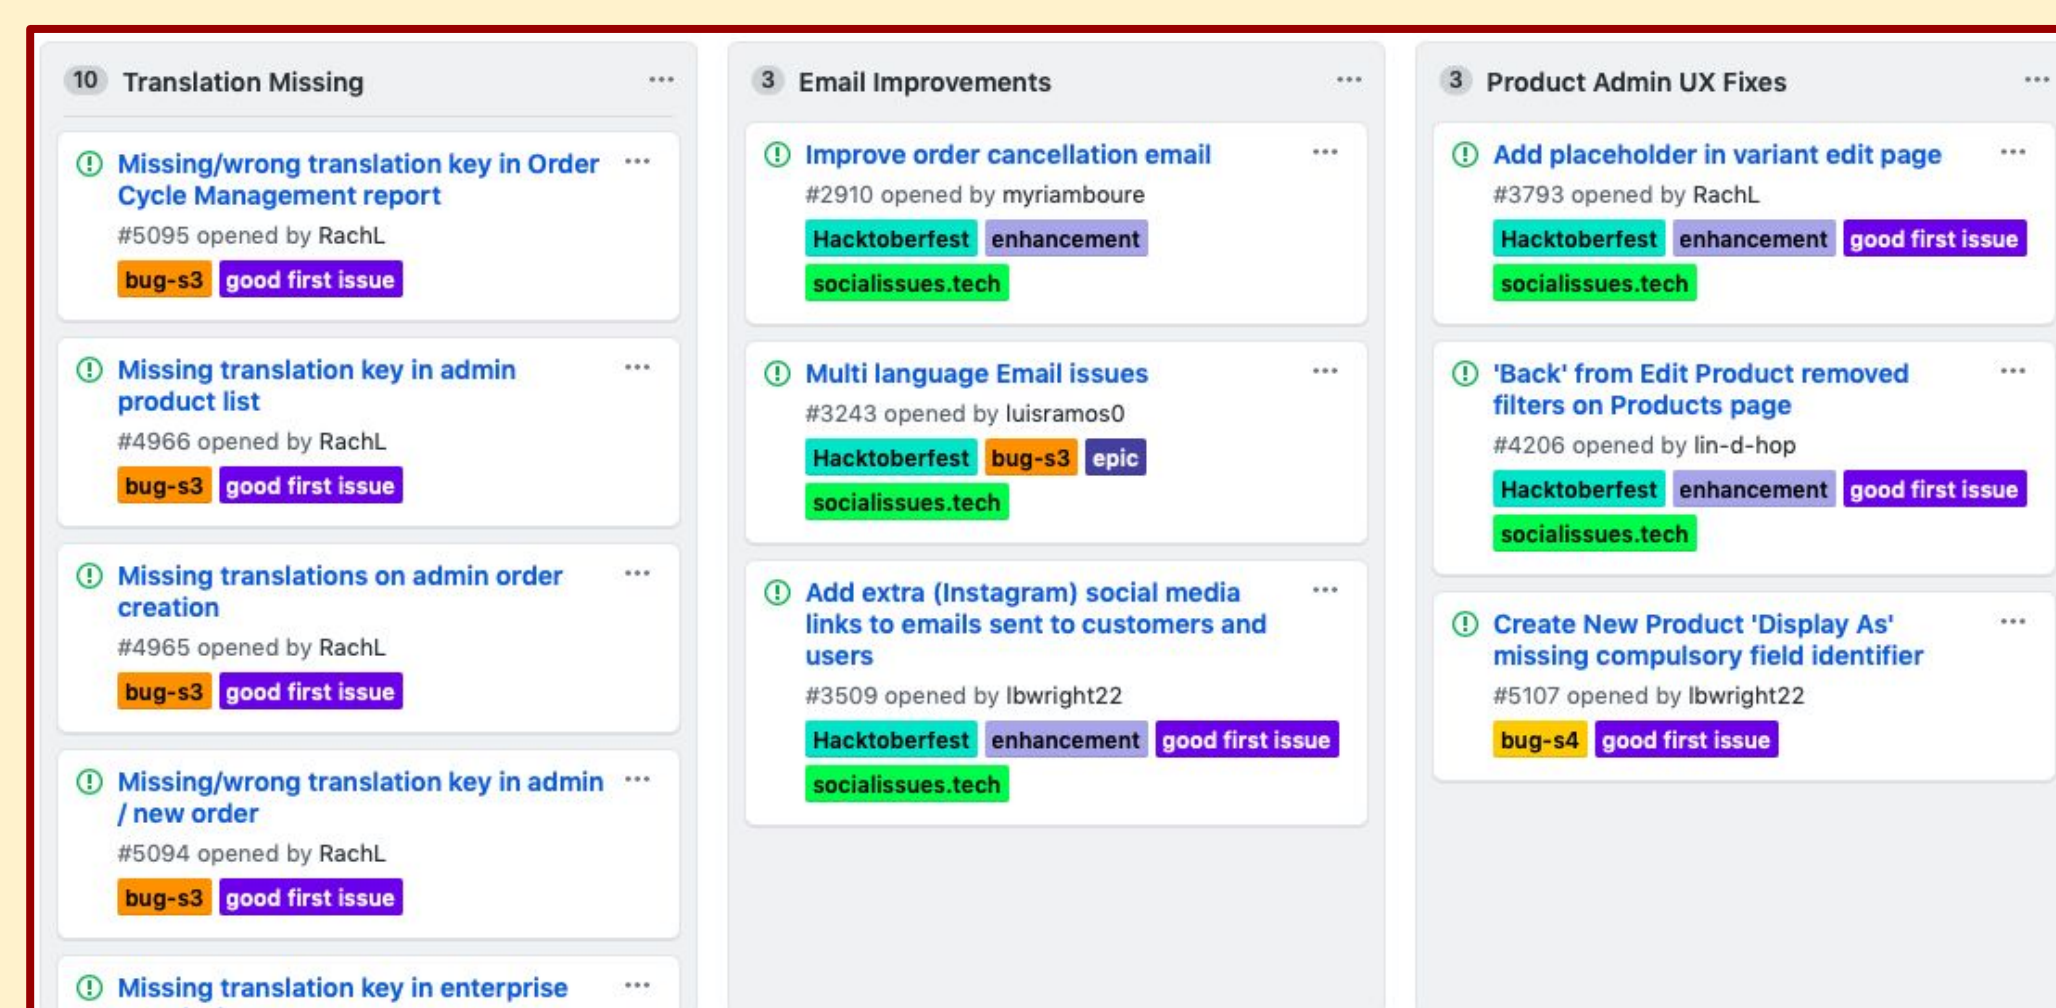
10 Translation Missing ···

Missing/wrong translation key in Order Cycle Management report ···
#5095 opened by RachL
bug-s3 good first issue

Missing translation key in admin product list ···
#4966 opened by RachL
bug-s3 good first issue

Missing translations on admin order creation ···
#4965 opened by RachL
bug-s3 good first issue

Missing/wrong translation key in admin / new order ···
#5094 opened by RachL
bug-s3 good first issue

Missing translation key in enterprise ···

3 Email Improvements ···

Improve order cancellation email ···
#2910 opened by myriamboure
Hacktoberfest enhancement
socialissues.tech

Multi language Email issues ···
#3243 opened by luisramos0
Hacktoberfest bug-s3 epic
socialissues.tech

Add extra (Instagram) social media links to emails sent to customers and users ···
#3509 opened by lbwright22
Hacktoberfest enhancement good first issue
socialissues.tech

3 Product Admin UX Fixes ···

Add placeholder in variant edit page ···
#3793 opened by RachL
Hacktoberfest enhancement good first issue
socialissues.tech

'Back' from Edit Product removed filters on Products page ···
#4206 opened by lin-d-hop
Hacktoberfest enhancement good first issue
socialissues.tech

Create New Product 'Display As' missing compulsory field identifier ···
#5107 opened by lbwright22
bug-s4 good first issue